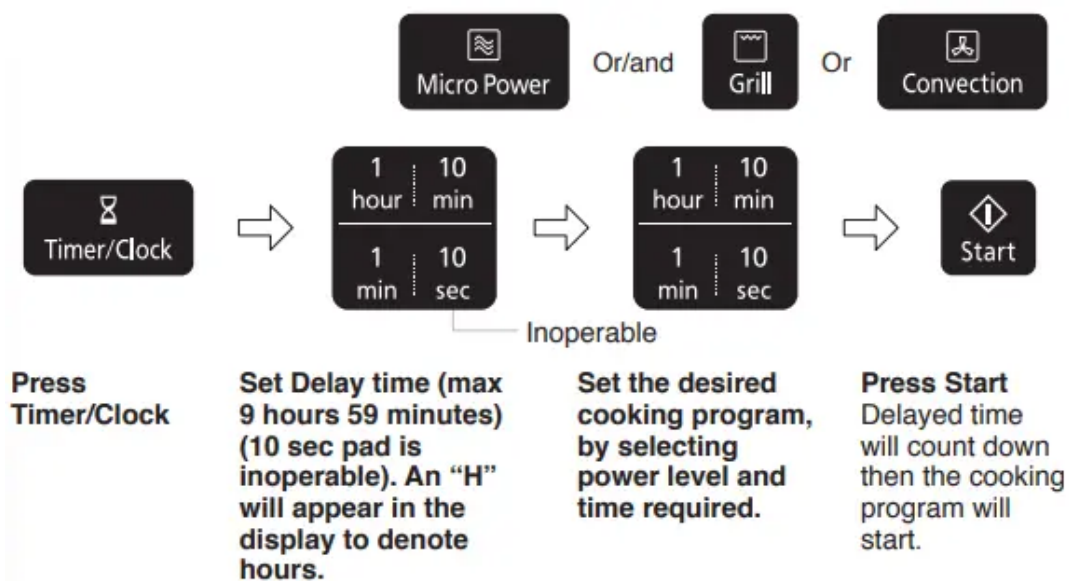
Micro Power Or/and Grill Or Convection

Timer/Clock

| 1 hour | 10 min |
|---|---|
| 1 min | 10 sec |

| 1 hour | 10 min |
|---|---|
| 1 min | 10 sec |

Start

Inoperable

Press Timer/Clock

Set Delay time (max 9 hours 59 minutes) (10 sec pad is inoperable). An "H" will appear in the display to denote hours.

Set the desired cooking program, by selecting power level and time required.

Press Start
Delayed time will count down then the cooking program will start.